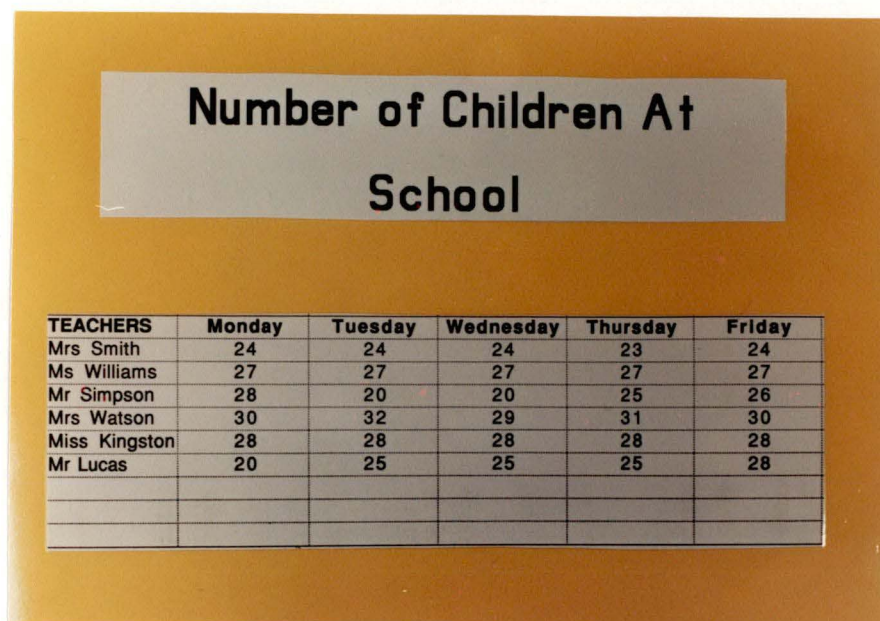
Number of Children At School

| TEACHERS | Monday | Tuesday | Wednesday | Thursday | Friday |
|---|---|---|---|---|---|
| Mrs Smith | 24 | 24 | 24 | 23 | 24 |
| Ms Williams | 27 | 27 | 27 | 27 | 27 |
| Mr Simpson | 28 | 20 | 20 | 25 | 26 |
| Mrs Watson | 30 | 32 | 29 | 31 | 30 |
| Miss Kingston | 28 | 28 | 28 | 28 | 28 |
| Mr Lucas | 20 | 25 | 25 | 25 | 28 |
| | | | | | |
| | | | | | |
| | | | | | |